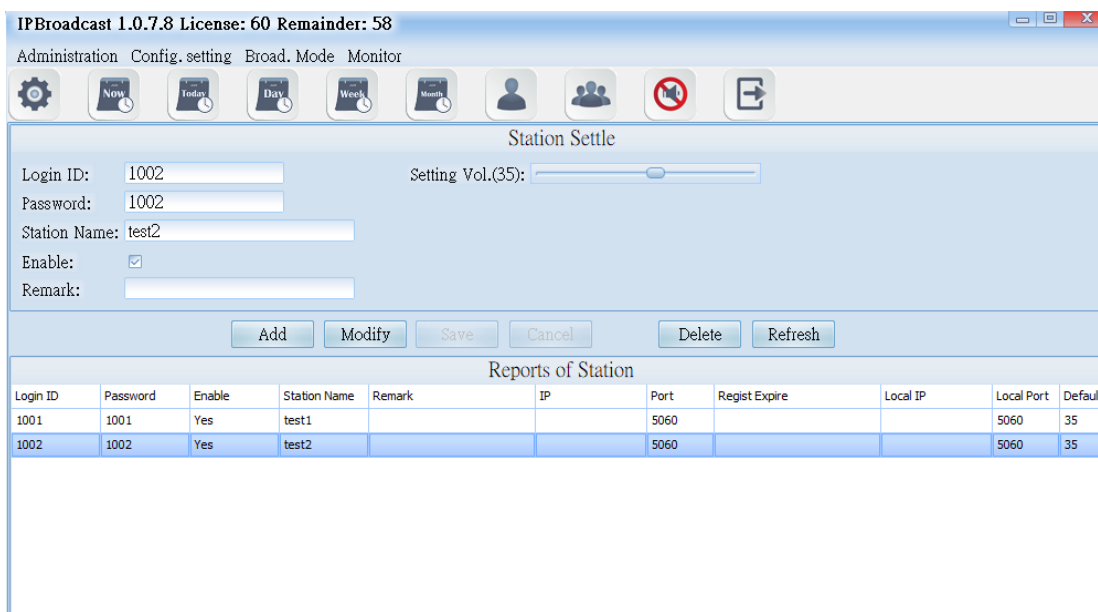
IPBroadcast 1.0.7.8 License: 60 Remainder: 58

Administration Config. setting Broad. Mode Monitor

Now Today Day Week Month

Station Settle

Login ID: 1002

Password: 1002

Station Name: test2

Enable:

Remark:

Setting Vol.(35):

Add Modify Save Cancel Delete Refresh

Reports of Station

| Login ID | Password | Enable | Station Name | Remark | IP | Port | Regist Expire | Local IP | Local Port | Defaul |
|---|---|---|---|---|---|---|---|---|---|---|
| 1001 | 1001 | Yes | test1 | | | 5060 | | | 5060 | 35 |
| 1002 | 1002 | Yes | test2 | | | 5060 | | | 5060 | 35 |